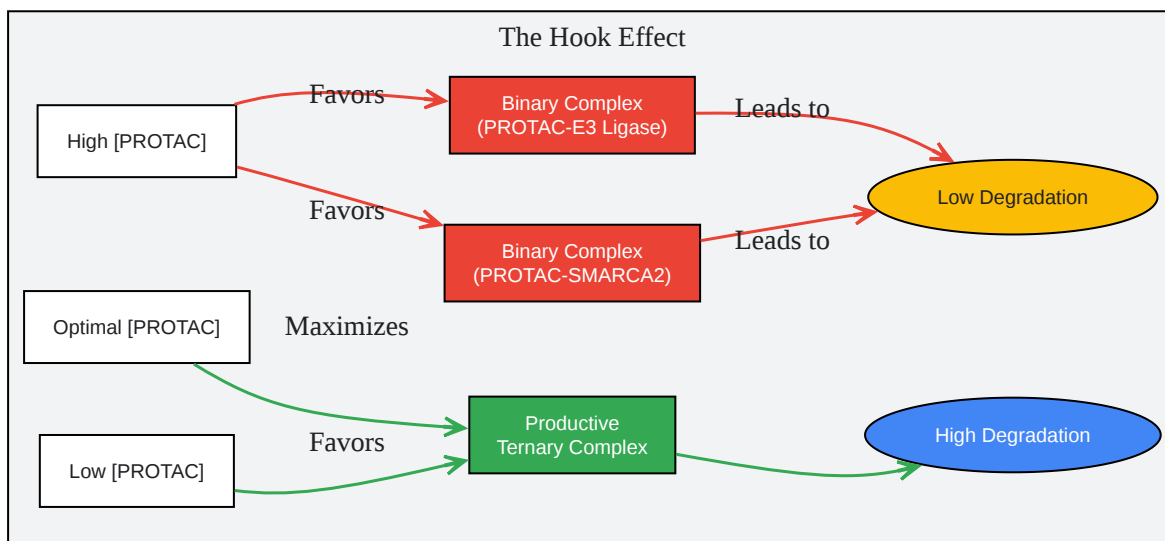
The Hook Effect

High [PROTAC]

Favors

Binary Complex (PROTAC-E3 Ligase)

Leads to

Low Degradation

Favors

Binary Complex (PROTAC-SMARCA2)

Leads to

Optimal [PROTAC]

Maximizes

Productive Ternary Complex

High Degradation

Low [PROTAC]

Favors